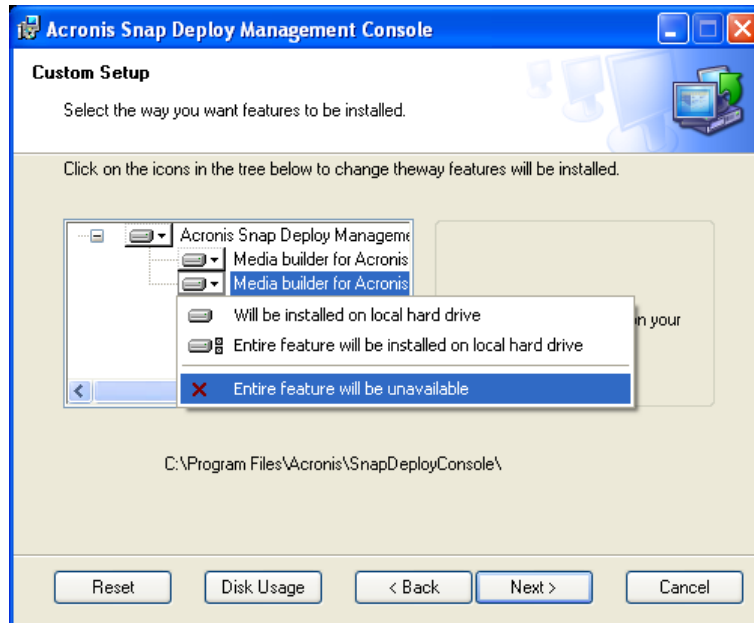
Acronis Snap Deploy Management Console

Custom Setup

Select the way you want features to be installed.

Click on the icons in the tree below to change theway features will be installed.

Acronis Snap Deploy Manageme
Media builder for Acronis
Media builder for Acronis

Will be installed on local hard drive
Entire feature will be installed on local hard drive
Entire feature will be unavailable

n your

C:\Program Files\Acronis\SnapDeployConsole\

Reset
Disk Usage
< Back
Next >
Cancel